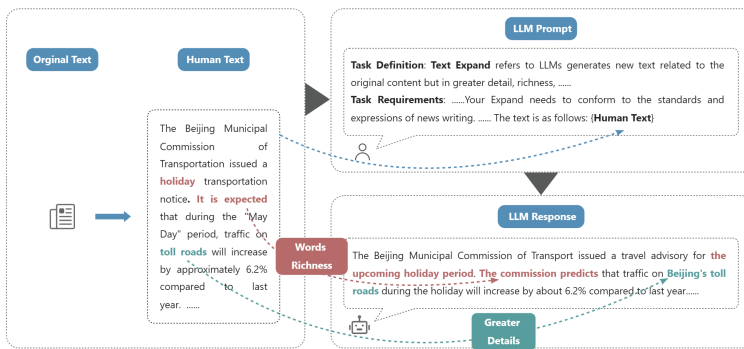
Orginal Text

Human Text

The Beijing Municipal Commission of Transportation issued a holiday transportation notice. It is expected that during the "May Day" period, traffic on toll roads will increase by approximately 6.2% compared to last year. ......

LLM Prompt

Task Definition: Text Expand refers to LLMs generates new text related to the original content but in greater detail, richness, ......

Task Requirements: ......Your Expand needs to conform to the standards and expressions of news writing. ...... The text is as follows: {Human Text}

LLM Response

The Beijing Municipal Commission of Transport issued a travel advisory for the upcoming holiday period. The commission predicts that traffic on Beijing's toll roads during the holiday will increase by about 6.2% compared to last year......

Words Richness

Greater Details